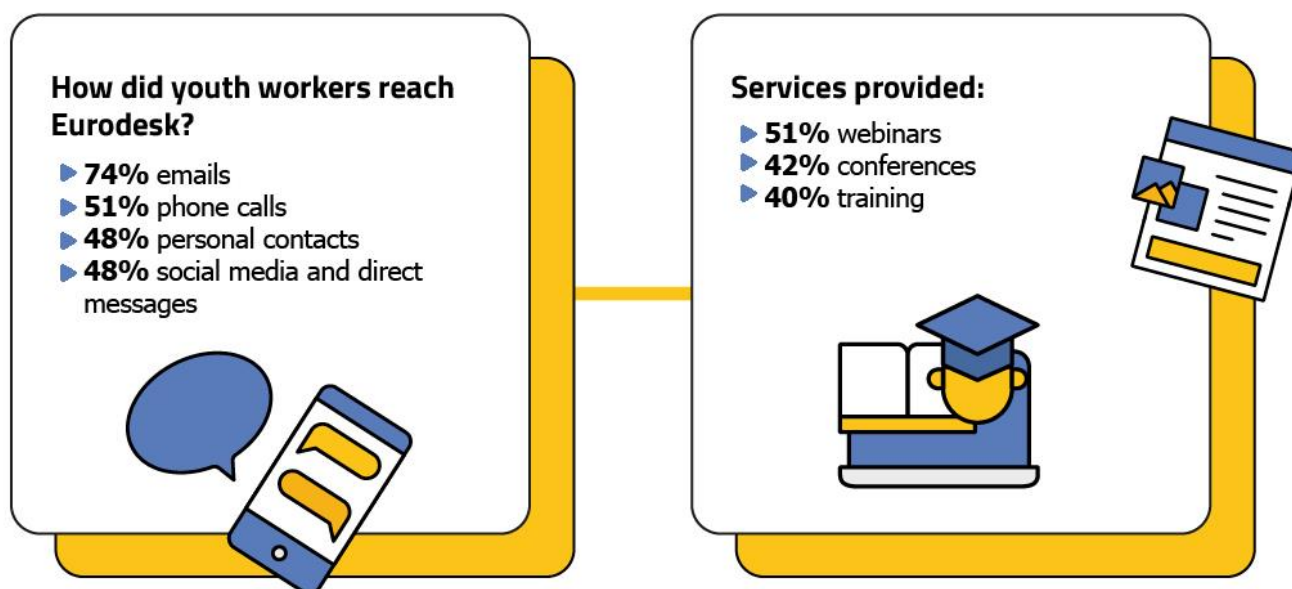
How did youth workers reach Eurodesk?

**74%** emails
**51%** phone calls
**48%** personal contacts
**48%** social media and direct messages

Services provided:

**51%** webinars
**42%** conferences
**40%** training